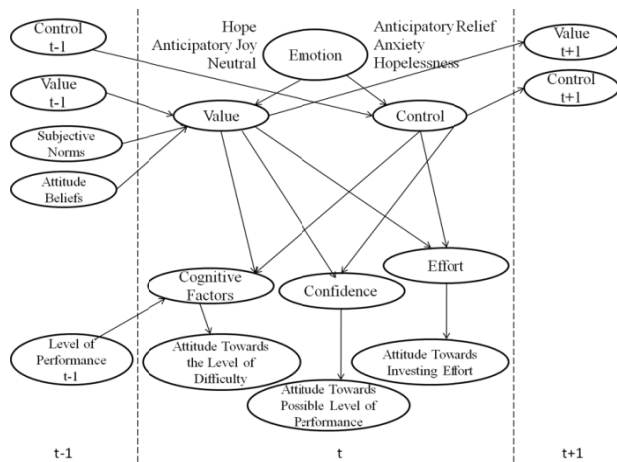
Control t-1

Value t-1

Subjective Norms

Attitude Beliefs

Hope
Anticipatory Joy
Neutral

Emotion

Anticipatory Relief
Anxiety
Hopelessness

Value t+1

Control t+1

Value

Control

Cognitive Factors

Confidence

Effort

Level of Performance t-1

Attitude Towards the Level of Difficulty

Attitude Towards Investing Effort

Attitude Towards Possible Level of Performance

t-1

t

t+1